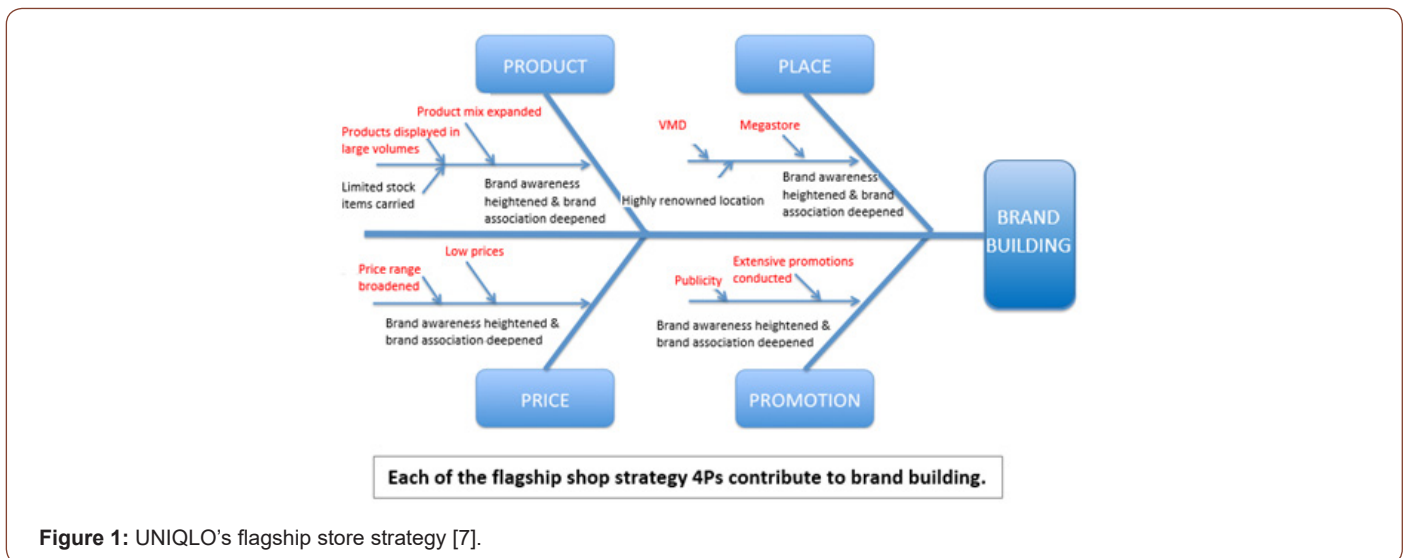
PRODUCT

PLACE

Product mix expanded

Products displayed in large volumes

Limited stock items carried

Brand awareness heightened & brand association deepened

VMD

Megastore

Highly renowned location

Brand awareness heightened & brand association deepened

BRAND BUILDING

Price range broadened

Low prices

Brand awareness heightened & brand association deepened

Publicity

Extensive promotions conducted

Brand awareness heightened & brand association deepened

PRICE

PROMOTION

Each of the flagship shop strategy 4Ps contribute to brand building.

**Figure 1:** UNIQLO’s flagship store strategy [7].